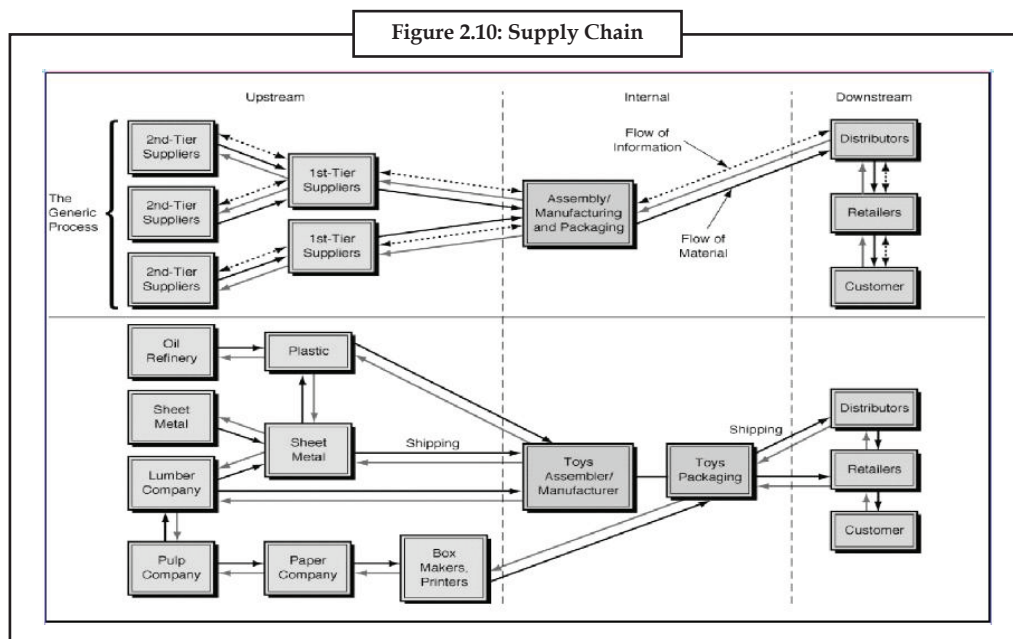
Figure 2.10: Supply Chain

Upstream

Internal

Downstream

The Generic Process

2nd-Tier Suppliers

2nd-Tier Suppliers

2nd-Tier Suppliers

1st-Tier Suppliers

1st-Tier Suppliers

Assembly/ Manufacturing and Packaging

Flow of Information

Flow of Material

Distributors

Retailers

Customer

Oil Refinery

Plastic

Sheet Metal

Sheet Metal

Shipping

Lumber Company

Toys Assembler/ Manufacturer

Toys Packaging

Shipping

Distributors

Retailers

Customer

Pulp Company

Paper Company

Box Makers, Printers